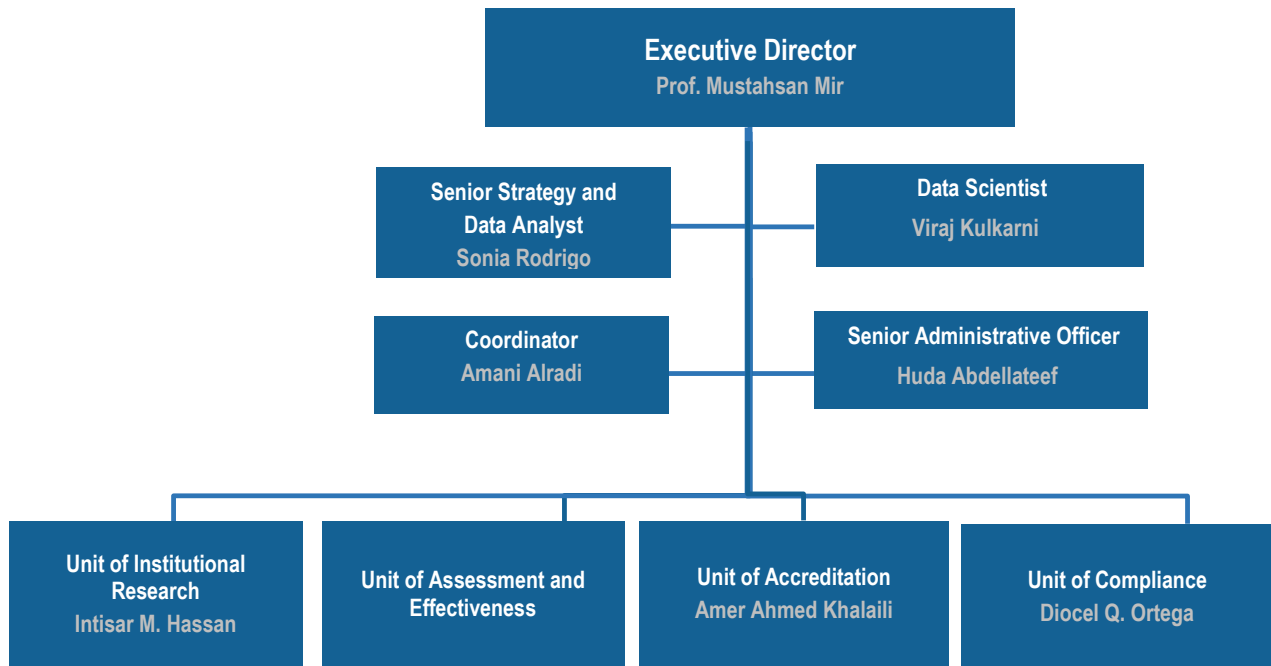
Executive Director
Prof. Mustahsan Mir

Senior Strategy and Data Analyst
Sonia Rodrigo

Data Scientist
Viraj Kulkarni

Coordinator
Amani Alradi

Senior Administrative Officer
Huda Abdellateef

Unit of Institutional Research
Intisar M. Hassan

Unit of Assessment and Effectiveness

Unit of Accreditation
Amer Ahmed Khalaili

Unit of Compliance
Diocel Q. Ortega